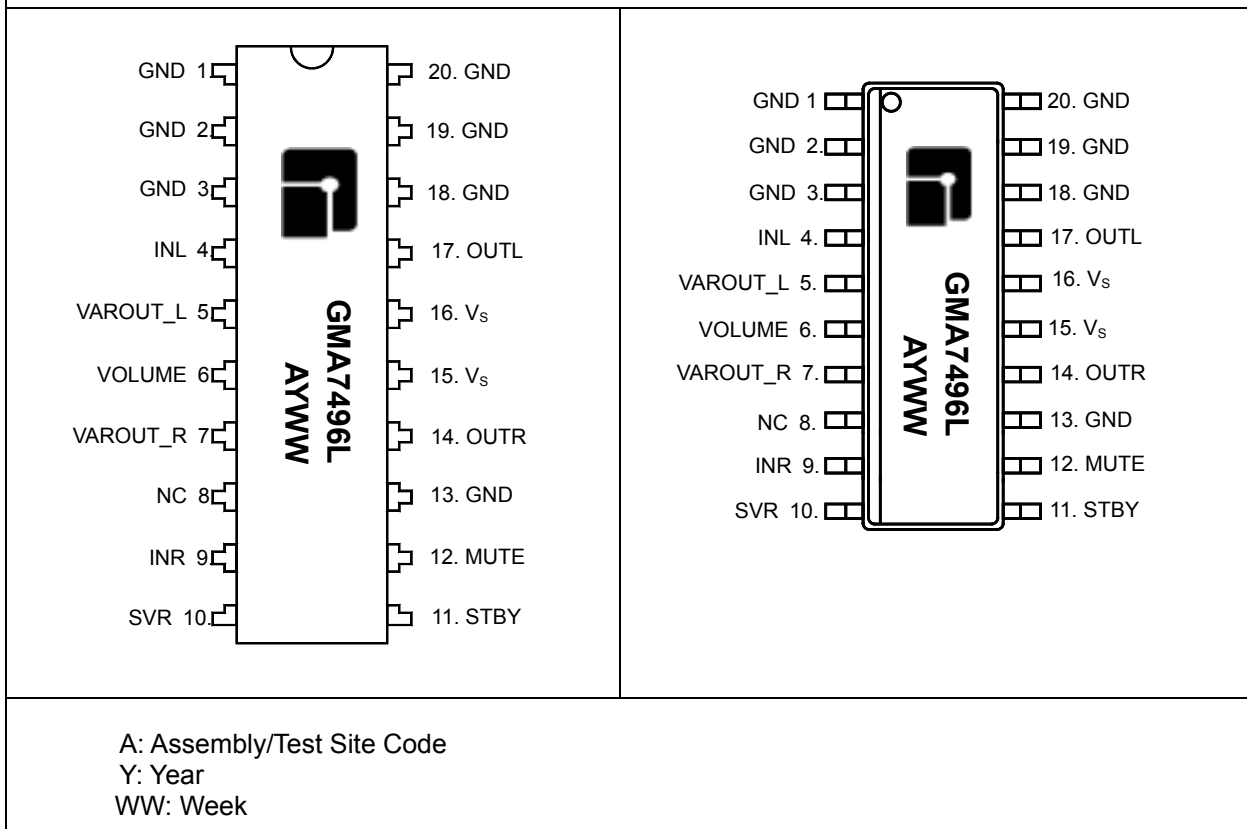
GND 1
GND 2
GND 3
INL 4
VAROUT_L 5
VOLUME 6
VAROUT_R 7
NC 8
INR 9
SVR 10.

GMA7496L
AYWW

20. GND
19. GND
18. GND
17. OUTL
16. $V_S$
15. $V_S$
14. OUTR
13. GND
12. MUTE
11. STBY

GND 1
GND 2.
GND 3.
INL 4.
VAROUT_L 5.
VOLUME 6.
VAROUT_R 7.
NC 8.
INR 9.
SVR 10.

GMA7496L
AYWW

20. GND
19. GND
18. GND
17. OUTL
16. $V_S$
15. $V_S$
14. OUTR
13. GND
12. MUTE
11. STBY

A: Assembly/Test Site Code
Y: Year
WW: Week